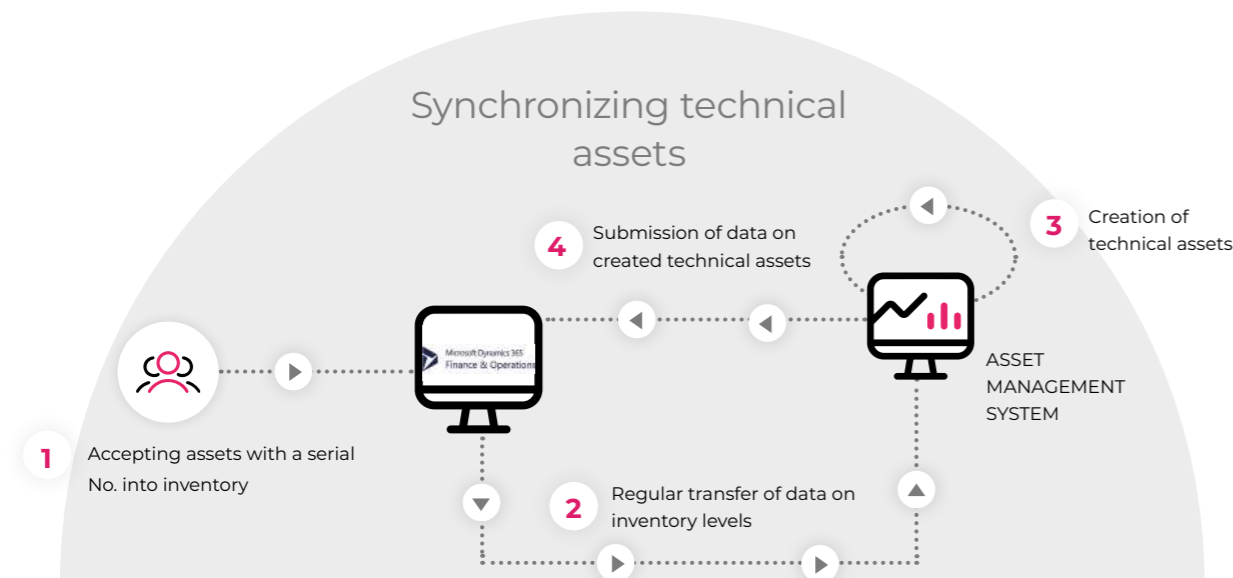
Synchronizing technical assets

3 Creation of technical assets

4 Submission of data on created technical assets

Microsoft Dynamics 365 Finance & Operations

ASSET MANAGEMENT SYSTEM

1 Accepting assets with a serial No. into inventory

2 Regular transfer of data on inventory levels